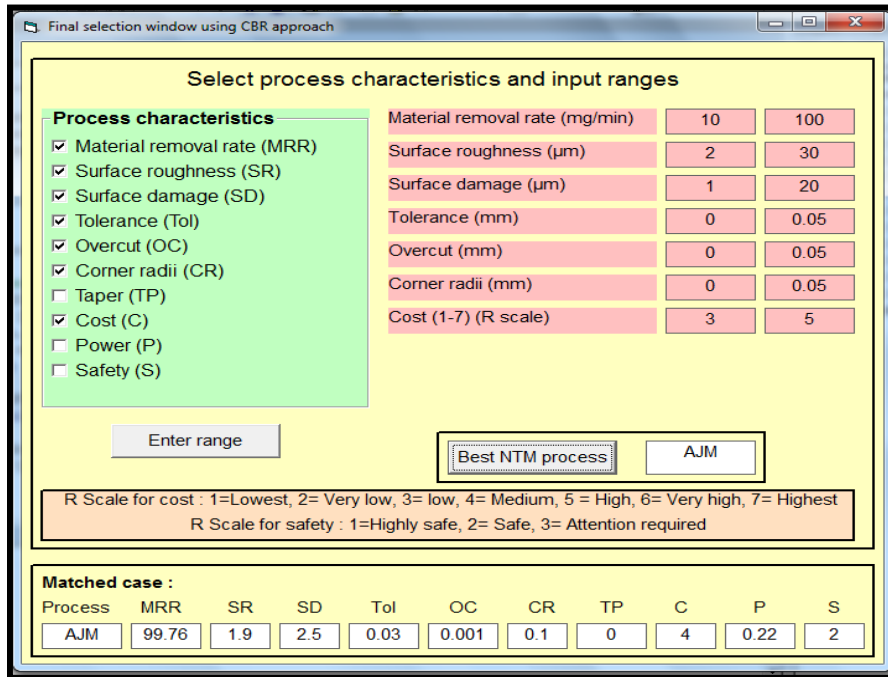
Final selection window using CBR approach

Select process characteristics and input ranges

Process characteristics
☑ Material removal rate (MRR)
☑ Surface roughness (SR)
☑ Surface damage (SD)
☑ Tolerance (Tol)
☑ Overcut (OC)
☑ Corner radii (CR)
☐ Taper (TP)
☑ Cost (C)
☐ Power (P)
☐ Safety (S)

| | | |
|---|---|---|
| Material removal rate (mg/min) | 10 | 100 |
| Surface roughness (µm) | 2 | 30 |
| Surface damage (µm) | 1 | 20 |
| Tolerance (mm) | 0 | 0.05 |
| Overcut (mm) | 0 | 0.05 |
| Corner radii (mm) | 0 | 0.05 |
| Cost (1-7) (R scale) | 3 | 5 |

Enter range

Best NTM process AJM

R Scale for cost : 1=Lowest, 2= Very low, 3= low, 4= Medium, 5 = High, 6= Very high, 7= Highest
R Scale for safety : 1=Highly safe, 2= Safe, 3= Attention required

Matched case :

| Process | MRR | SR | SD | Tol | OC | CR | TP | C | P | S |
|---|---|---|---|---|---|---|---|---|---|---|
| AJM | 99.76 | 1.9 | 2.5 | 0.03 | 0.001 | 0.1 | 0 | 4 | 0.22 | 2 |